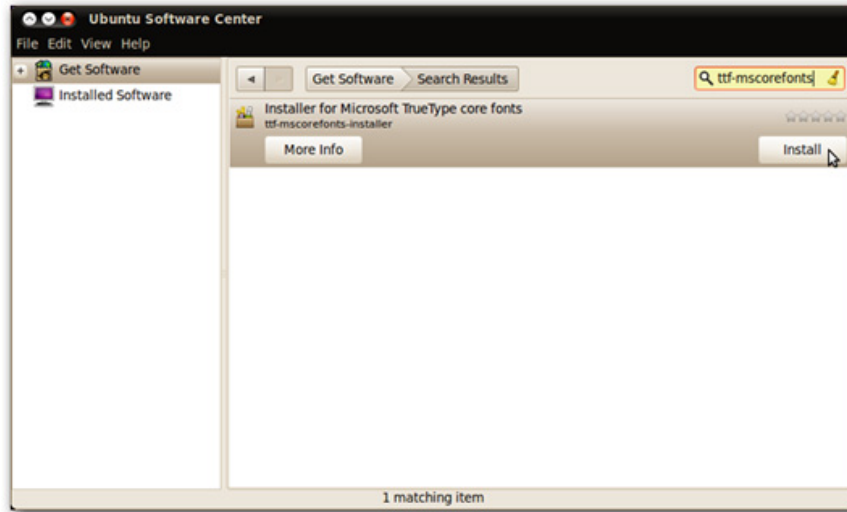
Ubuntu Software Center

File Edit View Help

+ Get Software

Installed Software

Get Software Search Results

ttf-mscorefonts

Installer for Microsoft TrueType core fonts
ttf-mscorefonts-installer

More Info

Install

1 matching item